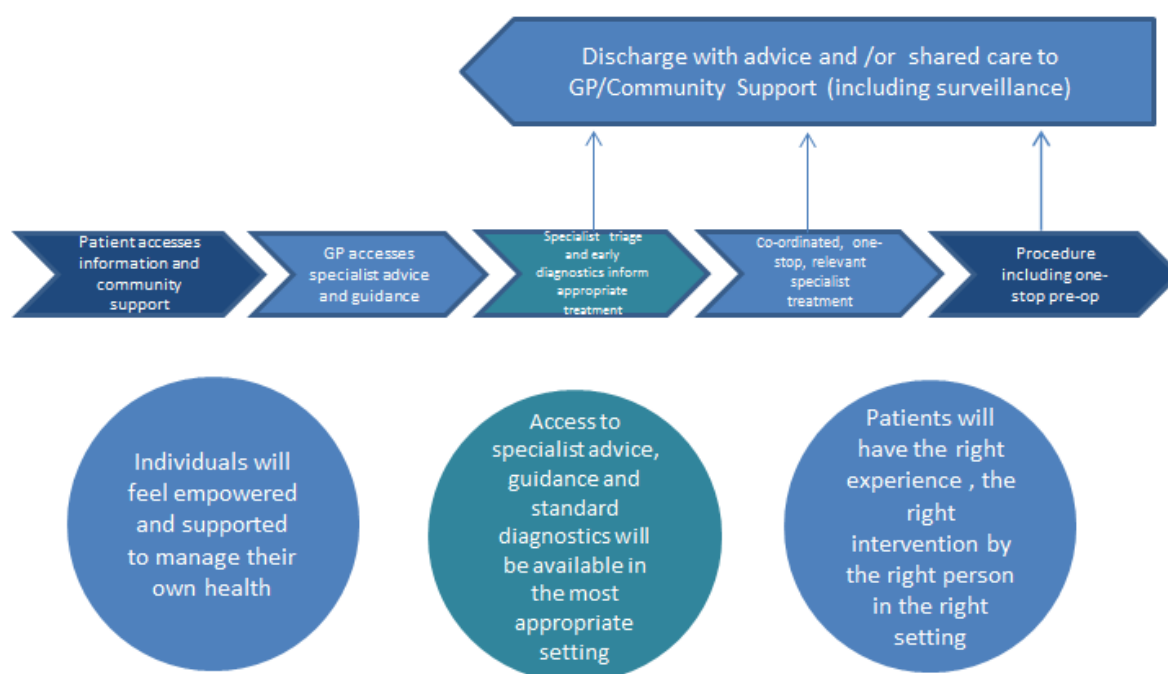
Discharge with advice and /or shared care to GP/Community Support (including surveillance)

Patient accesses information and community support

GP accesses specialist advice and guidance

Specialist triage and early diagnostics inform appropriate treatment

Co-ordinated, one-stop, relevant specialist treatment

Procedure including one-stop pre-op

Individuals will feel empowered and supported to manage their own health

Access to specialist advice, guidance and standard diagnostics will be available in the most appropriate setting

Patients will have the right experience , the right intervention by the right person in the right setting